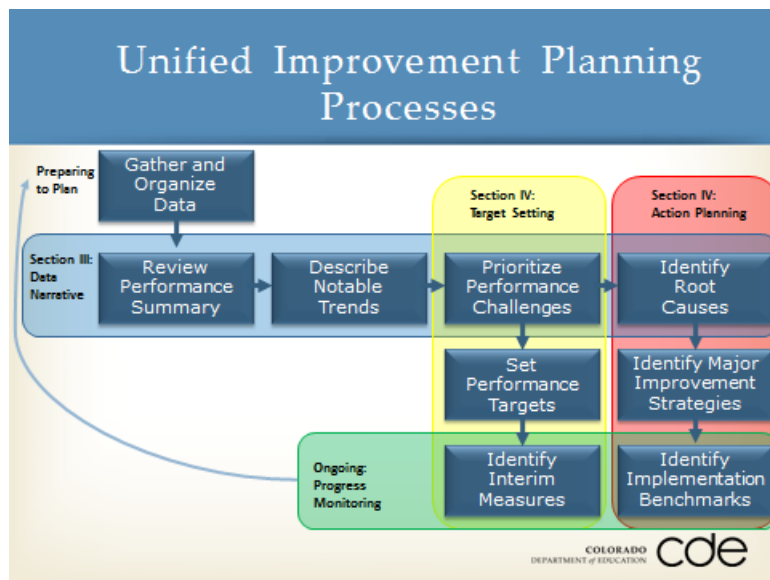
Unified Improvement Planning Processes

Preparing to Plan

Gather and Organize Data

Section IV: Target Setting

Section IV: Action Planning

Section III: Data Narrative

Review Performance Summary

Describe Notable Trends

Prioritize Performance Challenges

Identify Root Causes

Set Performance Targets

Identify Major Improvement Strategies

Ongoing: Progress Monitoring

Identify Interim Measures

Identify Implementation Benchmarks

COLORADO DEPARTMENT of EDUCATION cde